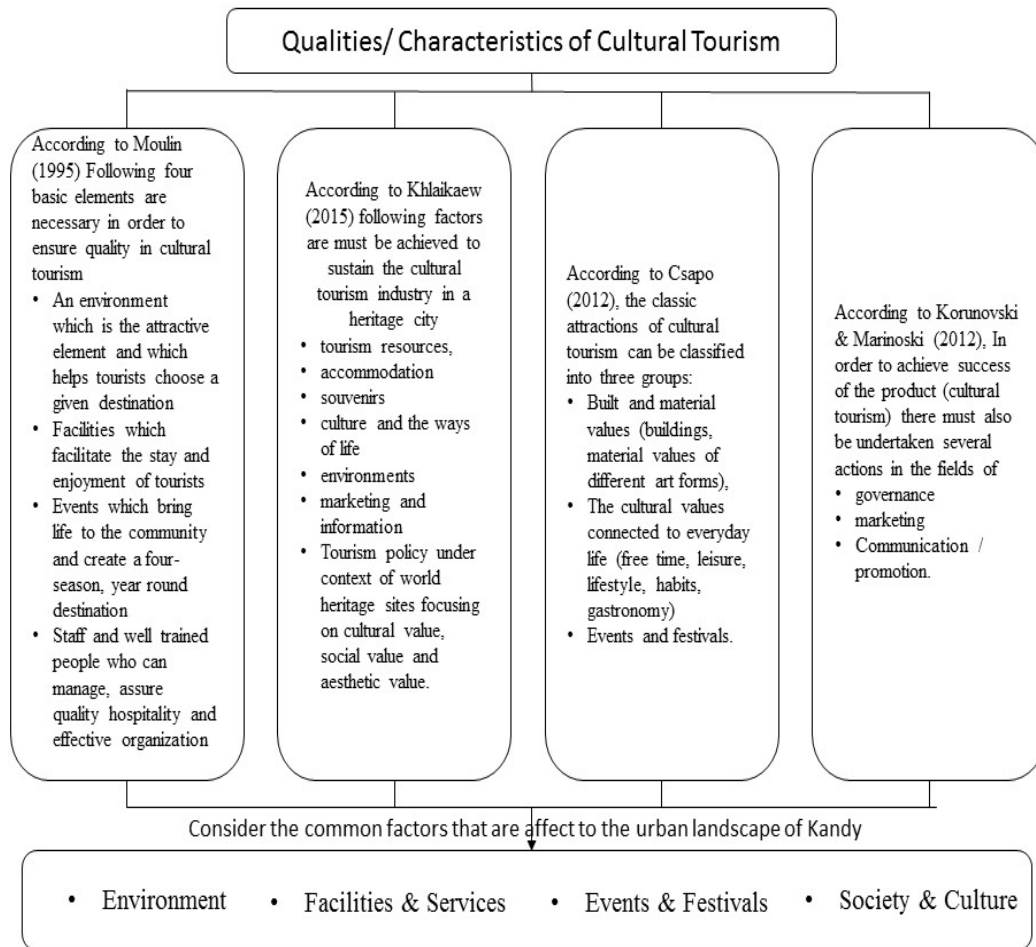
Qualities/ Characteristics of Cultural Tourism

According to Moulin (1995) Following four basic elements are necessary in order to ensure quality in cultural tourism
- An environment which is the attractive element and which helps tourists choose a given destination
- Facilities which facilitate the stay and enjoyment of tourists
- Events which bring life to the community and create a four-season, year round destination
- Staff and well trained people who can manage, assure quality hospitality and effective organization

According to Khlaikaew (2015) following factors are must be achieved to sustain the cultural tourism industry in a heritage city
- tourism resources,
- accommodation
- souvenirs
- culture and the ways of life
- environments
- marketing and information
- Tourism policy under context of world heritage sites focusing on cultural value, social value and aesthetic value.

According to Csapo (2012), the classic attractions of cultural tourism can be classified into three groups:
- Built and material values (buildings, material values of different art forms),
- The cultural values connected to everyday life (free time, leisure, lifestyle, habits, gastronomy)
- Events and festivals.

According to Korunovski & Marinoski (2012), In order to achieve success of the product (cultural tourism) there must also be undertaken several actions in the fields of
- governance
- marketing
- Communication / promotion.

Consider the common factors that are affect to the urban landscape of Kandy

- Environment
- Facilities & Services
- Events & Festivals
- Society & Culture